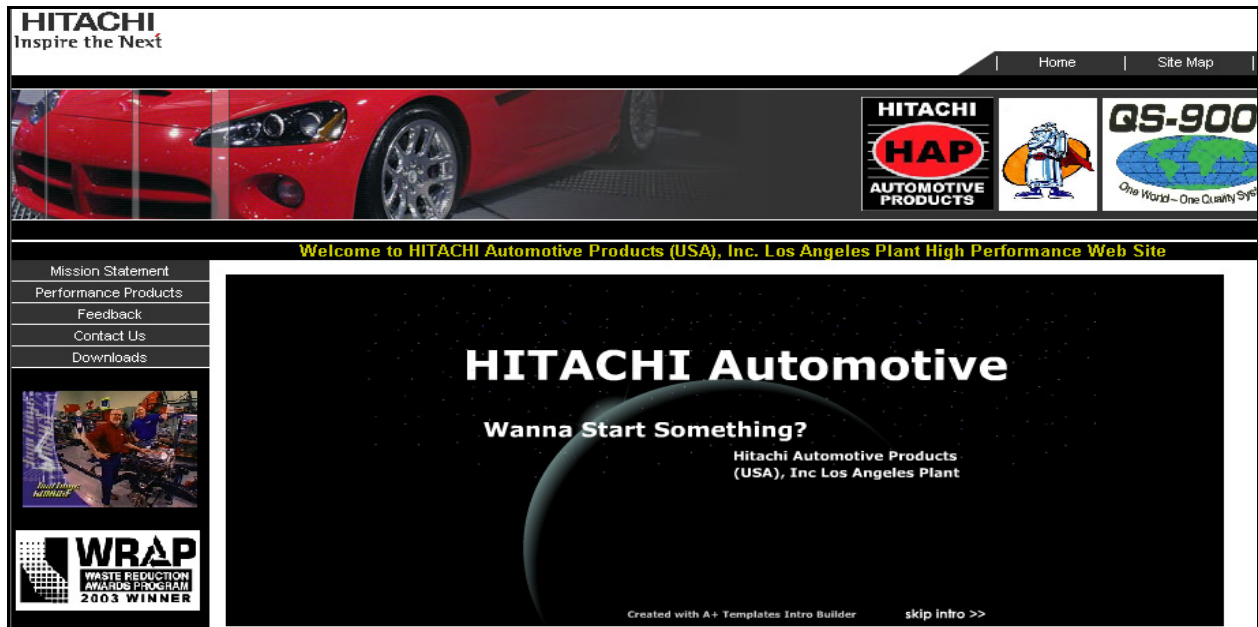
HITACHI
Inspire the Next

Home | Site Map

HITACHI
HAP
AUTOMOTIVE PRODUCTS

QS-900
One World~ One Quality Sys

Welcome to HITACHI Automotive Products (USA), Inc. Los Angeles Plant High Performance Web Site

Mission Statement
Performance Products
Feedback
Contact Us
Downloads

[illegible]

WRAP
WASTE REDUCTION AWARDS PROGRAM
2003 WINNER

HITACHI Automotive

Wanna Start Something?

Hitachi Automotive Products (USA), Inc Los Angeles Plant

Created with A+ Templates Intro Builder

skip intro >>